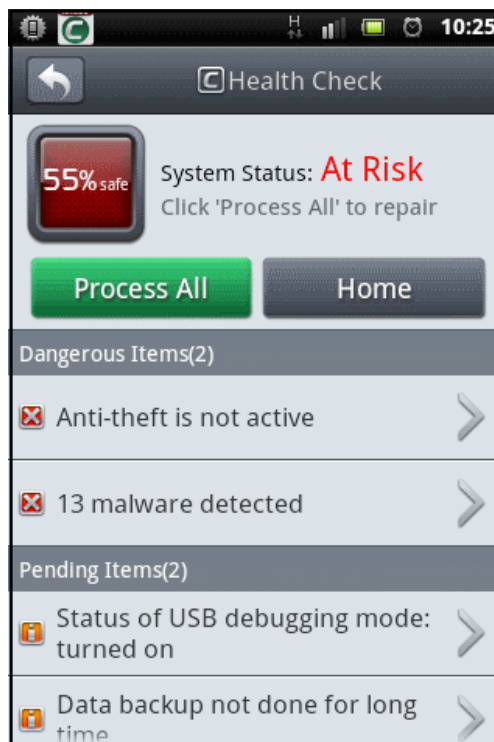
H 10:25

Health Check

55% safe

System Status: At Risk
Click 'Process All' to repair

Process All

Home

Dangerous Items(2)

Anti-theft is not active

13 malware detected

Pending Items(2)

Status of USB debugging mode: turned on

Data backup not done for long time